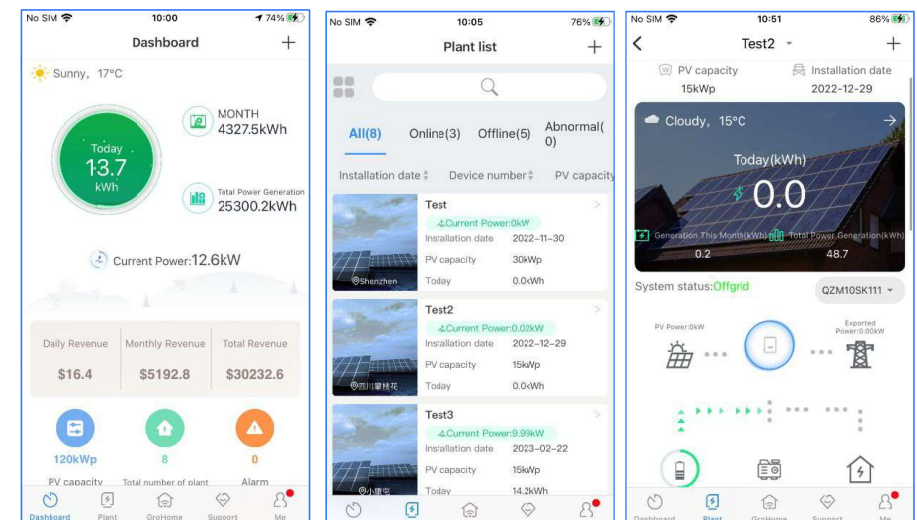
No SIM 10:00 74%

Dashboard +

Sunny，17°C

Today
13.7
kWh

MONTH
4327.5kWh

Total Power Generation
25300.2kWh

Current Power:12.6kW

| Daily Revenue | Monthly Revenue | Total Revenue |
|---|---|---|
| $16.4 | $5192.8 | $30232.6 |

120kWp
PV capacity

8
Total number of plant

0
Alarm

Dashboard Plant GroHome Support Me

No SIM 10:05 76%

Plant list +

All(8) Online(3) Offline(5) Abnormal(0)

Installation date Device number PV capacity

Test
Current Power:0kW
Installation date 2022–11–30
PV capacity 30kWp
Today 0.0kWh
Shenzhen

Test2
Current Power:0.02kW
Installation date 2022–12–29
PV capacity 15kWp
Today 0.0kWh
四川攀枝花

Test3
Current Power:9.99kW
Installation date 2023–02–22
PV capacity 15kWp
Today 14.2kWh
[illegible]

No SIM 10:51 86%

Test2 +

PV capacity
15kWp

Installation date
2022-12-29

Cloudy，15°C

Today(kWh)
0.0

Generation This Month(kWh)
0.2

Total Power Generation(kWh)
48.7

System status:Offgrid

QZM10SK111

PV Power:0kW

Exported Power:0.00kW

Dashboard Plant GroHome Support Me